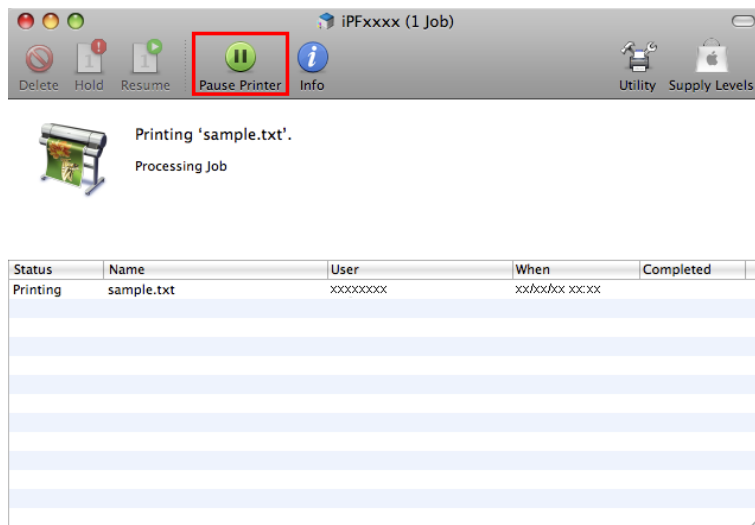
iPFxxxx (1 Job)

Delete Hold Resume Pause Printer Info Utility Supply Levels

Printing 'sample.txt'.

Processing Job

| Status | Name | User | When | Completed |
|---|---|---|---|---|
| Printing | sample.txt | xxxxxxxx | xx/xx/xx xx:xx | |